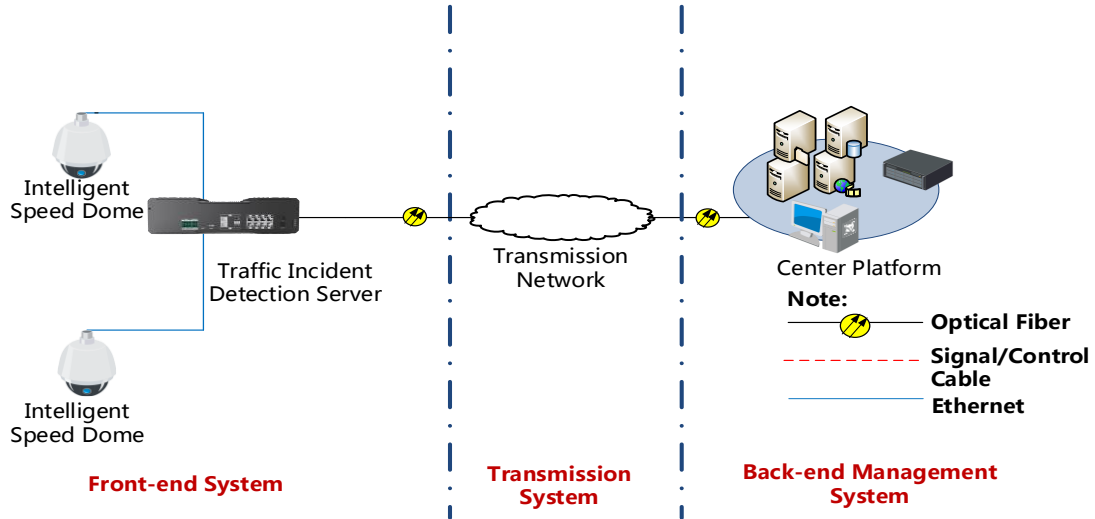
Intelligent Speed Dome

Traffic Incident Detection Server

Intelligent Speed Dome

Transmission Network

Center Platform

Note:

Optical Fiber

Signal/Control Cable

Ethernet

Front-end System

Transmission System

Back-end Management System